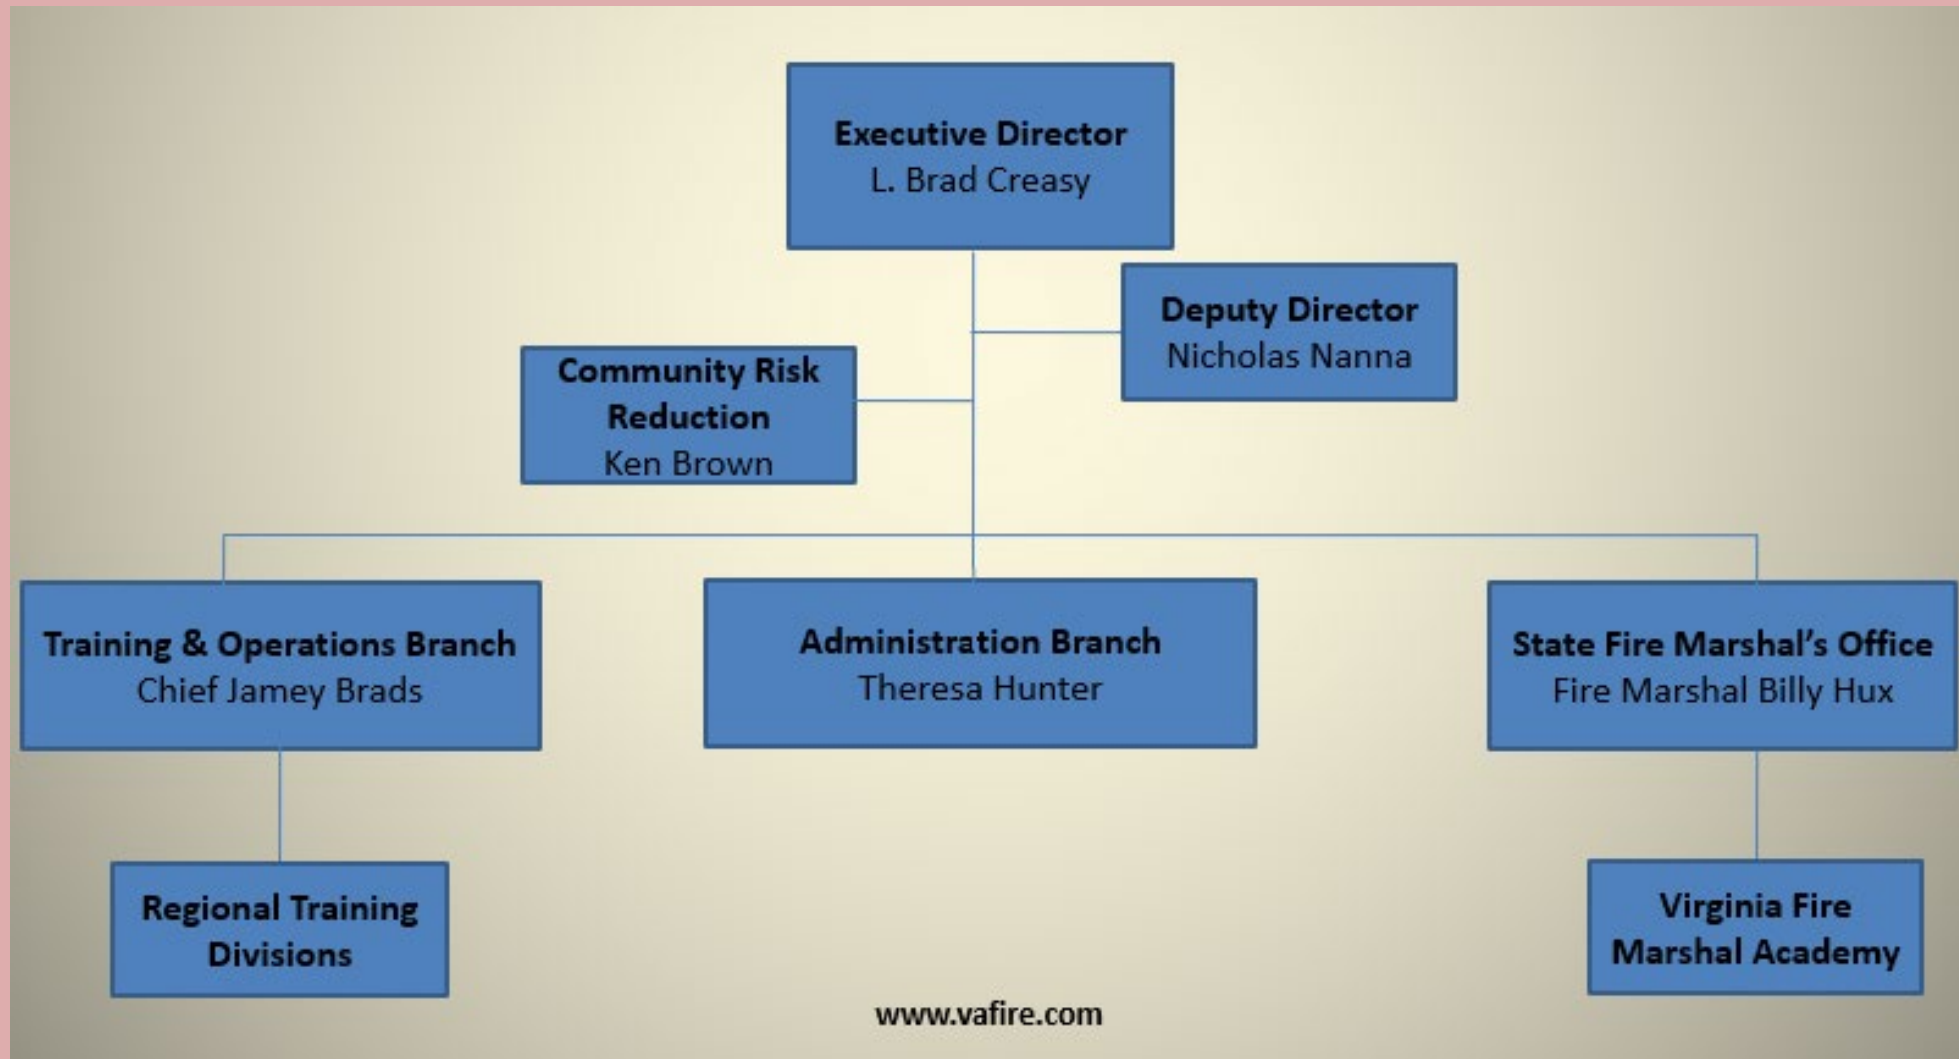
Executive Director
L. Brad Creasy

Deputy Director
Nicholas Nanna

Community Risk Reduction
Ken Brown

Training & Operations Branch
Chief Jamey Brads

Administration Branch
Theresa Hunter

State Fire Marshal's Office
Fire Marshal Billy Hux

Regional Training Divisions

Virginia Fire Marshal Academy

www.vafire.com